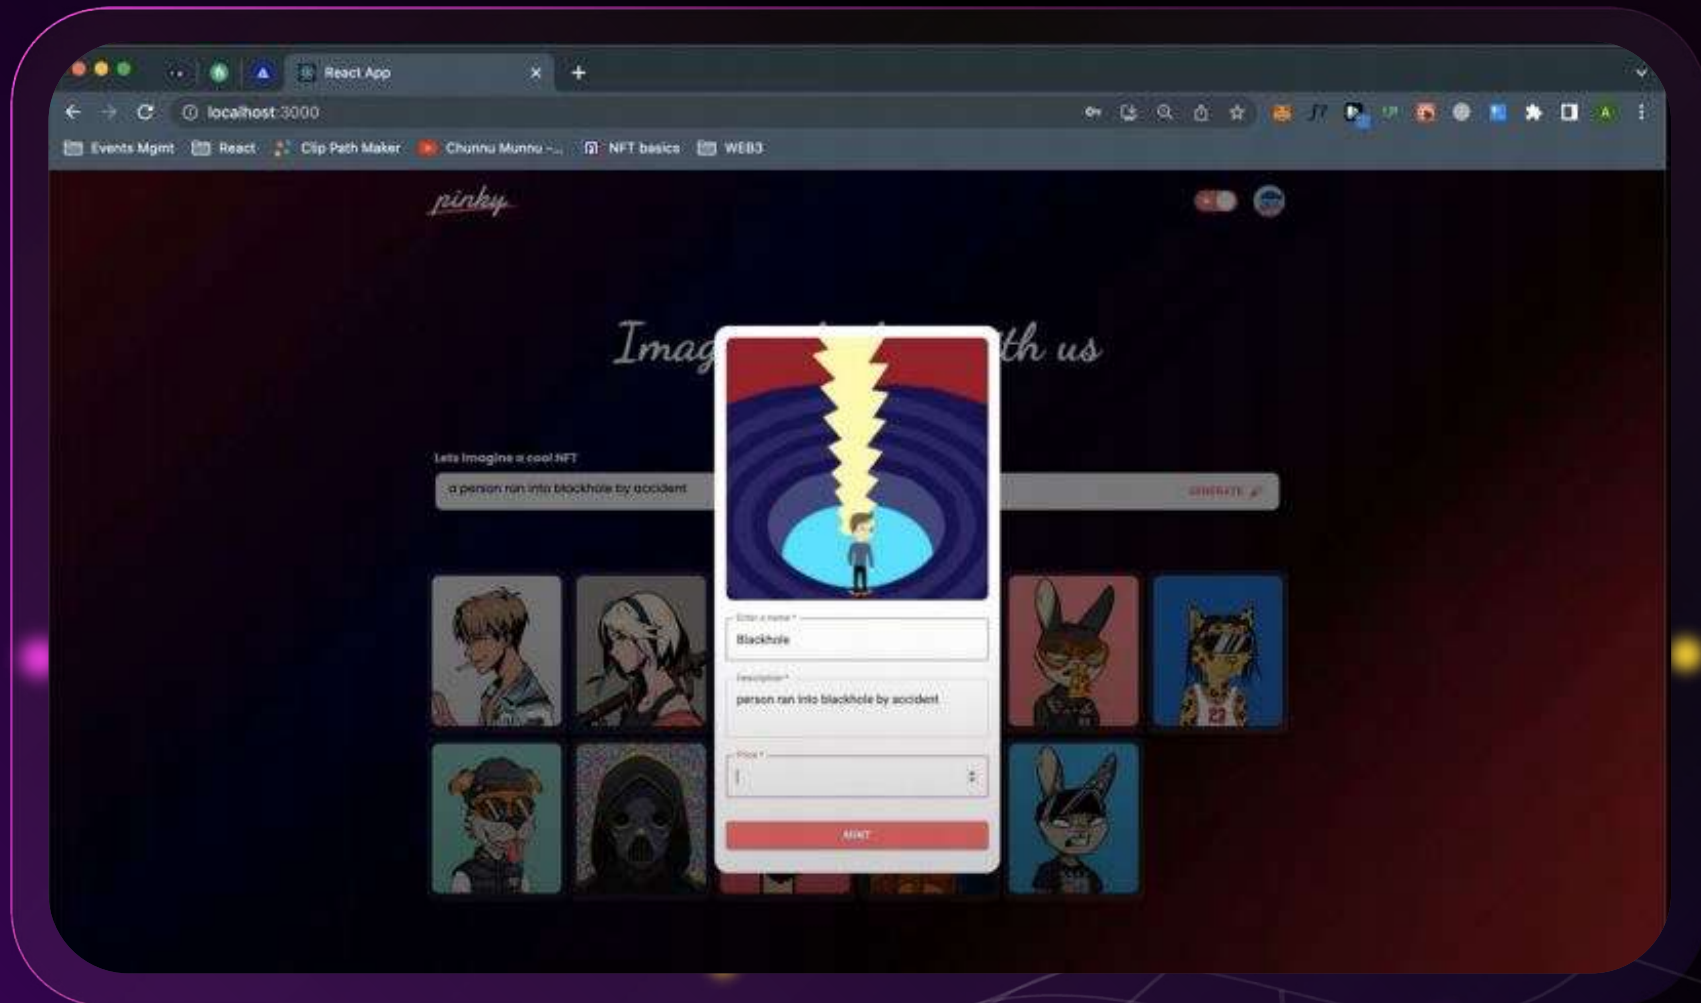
React App

localhost:3000

Events Mgmt
React
Clip Path Maker
Chunnu Munnu -...
NFT basics
WEB3

pinky

Imag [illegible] th us

Lets imagine a cool NFT

a person ran into blackhole by accident

GENERATE

Enter a name *
Blackhole

Description *
person ran into blackhole by accident

Price *

MINT